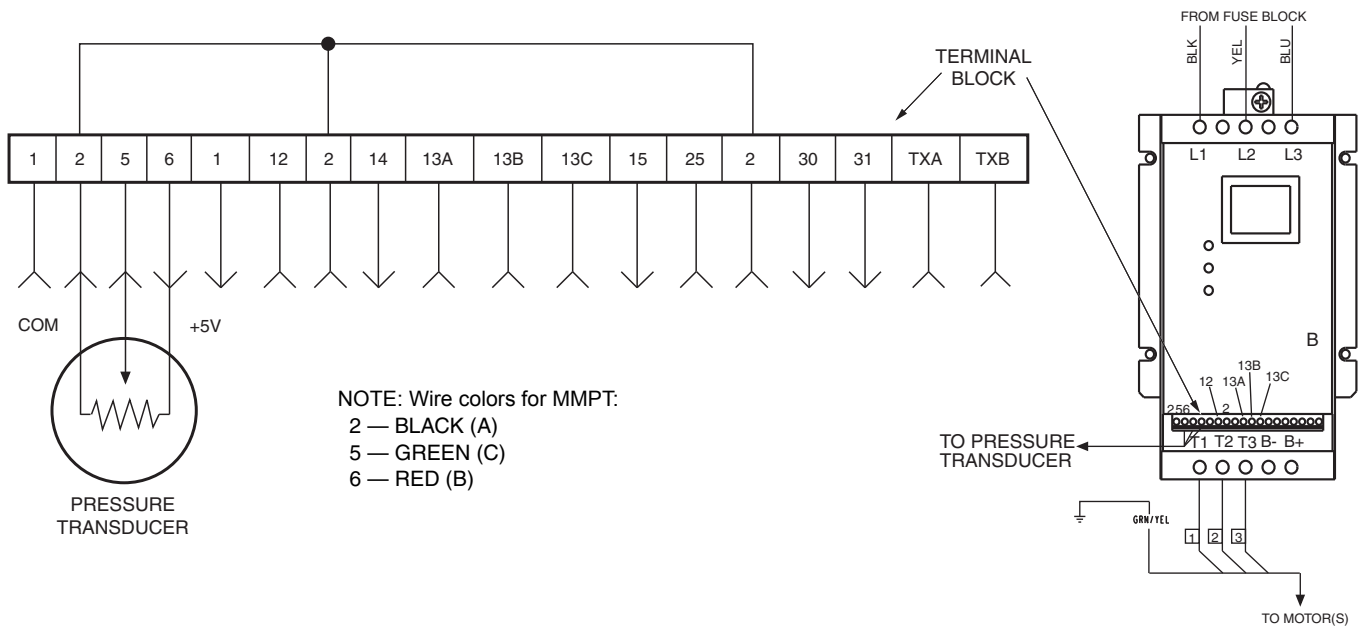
TERMINAL BLOCK

| 1 | 2 | 5 | 6 | 1 | 12 | 2 | 14 | 13A | 13B | 13C | 15 | 25 | 2 | 30 | 31 | TXA | TXB |
|---|---|---|---|---|---|---|---|---|---|---|---|---|---|---|---|---|---|

COM

+5V

PRESSURE TRANSDUCER

NOTE: Wire colors for MMPT:
2 — BLACK (A)
5 — GREEN (C)
6 — RED (B)

FROM FUSE BLOCK

BLK YEL BLU

L1 L2 L3

B

2 5 6 12 2 13A 13B 13C

TO PRESSURE TRANSDUCER

T1 T2 T3 B- B+

GRN/YEL

1 2 3

TO MOTOR(S)